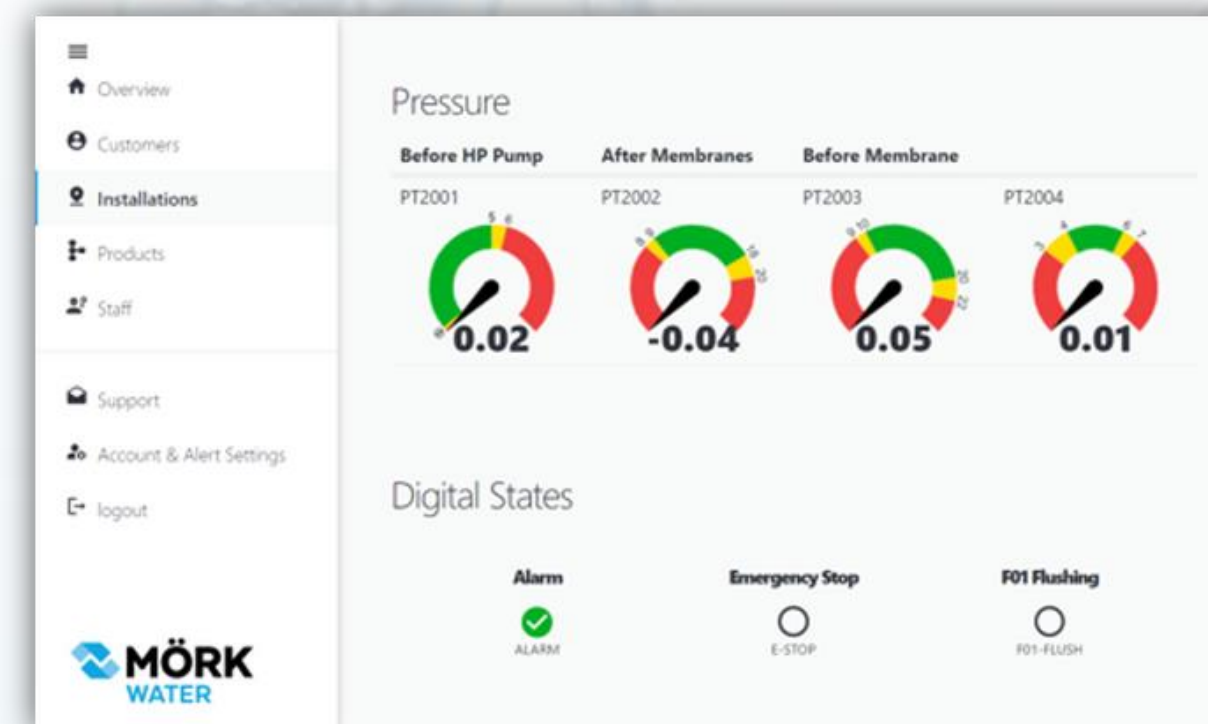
Overview
Customers
Installations
Products
Staff
Support
Account & Alert Settings
logout

MÖRK
WATER

Pressure

| Before HP Pump | After Membranes | Before Membrane | |
|---|---|---|---|
| PT2001 | PT2002 | PT2003 | PT2004 |
| 0.02 | -0.04 | 0.05 | 0.01 |

Digital States

Alarm
ALARM

Emergency Stop
E-STOP

F01 Flushing
F01-FLUSH